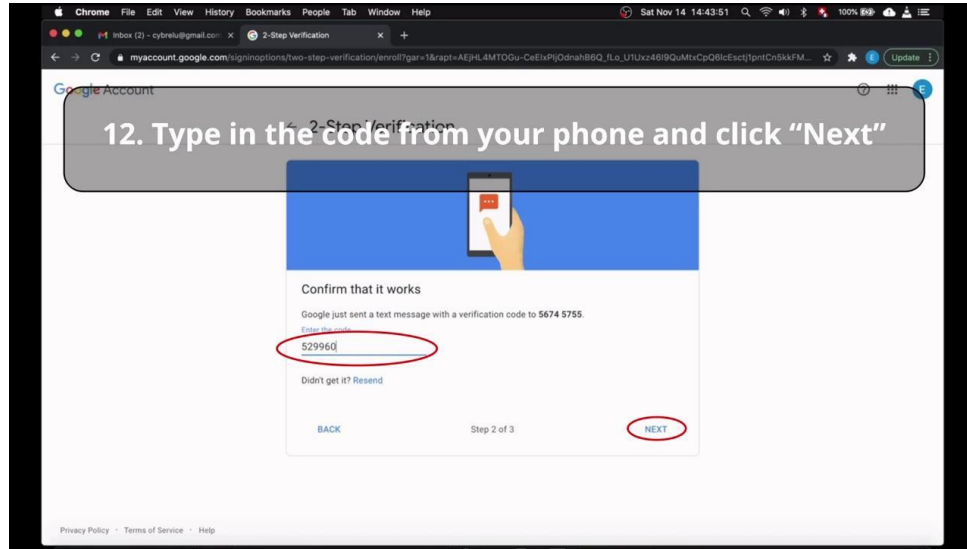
Chrome File Edit View History Bookmarks People Tab Window Help

Sat Nov 14 14:43:51

100%

Inbox (2) - cybrelu@gmail.com

2-Step Verification

myaccount.google.com/signinoptions/two-step-verification/enroll?gar=1&rapt=AEjHL4MTOGu-CeElxPljOdnahB6Q_fLo_U1Uxz46I9QuMtxCpQ6lcEsctj1pntCn5kkFM...

Update

Google Account

E

2-Step Verification

12. Type in the code from your phone and click “Next”

Confirm that it works

Google just sent a text message with a verification code to 5674 5755.

Enter the code

529960

Didn't get it? Resend

BACK

Step 2 of 3

NEXT

Privacy Policy · Terms of Service · Help